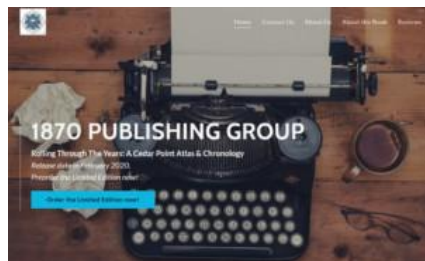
Home Contact Us About Us About the Book Reviews

1870 PUBLISHING GROUP

Rolling Through The Years: A Cedar Point Atlas & Chronology

Release date: February 2020

Preorder the Limited Edition now!

Order the Limited Edition now!